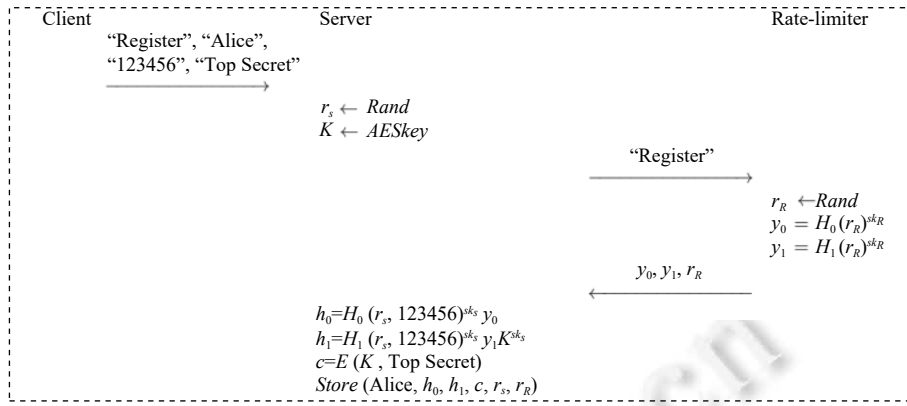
Client

Server

Rate-limiter

“Register”, “Alice”, “123456”, “Top Secret”

$r_s \leftarrow Rand$
$K \leftarrow AESkey$

“Register”

$r_R \leftarrow Rand$
$y_0 = H_0(r_R)^{sk_R}$
$y_1 = H_1(r_R)^{sk_R}$

$y_0, y_1, r_R$

$h_0=H_0(r_s, 123456)^{sk_S} y_0$
$h_1=H_1(r_s, 123456)^{sk_S} y_1 K^{sk_S}$
$c=E(K, \text{Top Secret})$
$Store(\text{Alice}, h_0, h_1, c, r_s, r_R)$